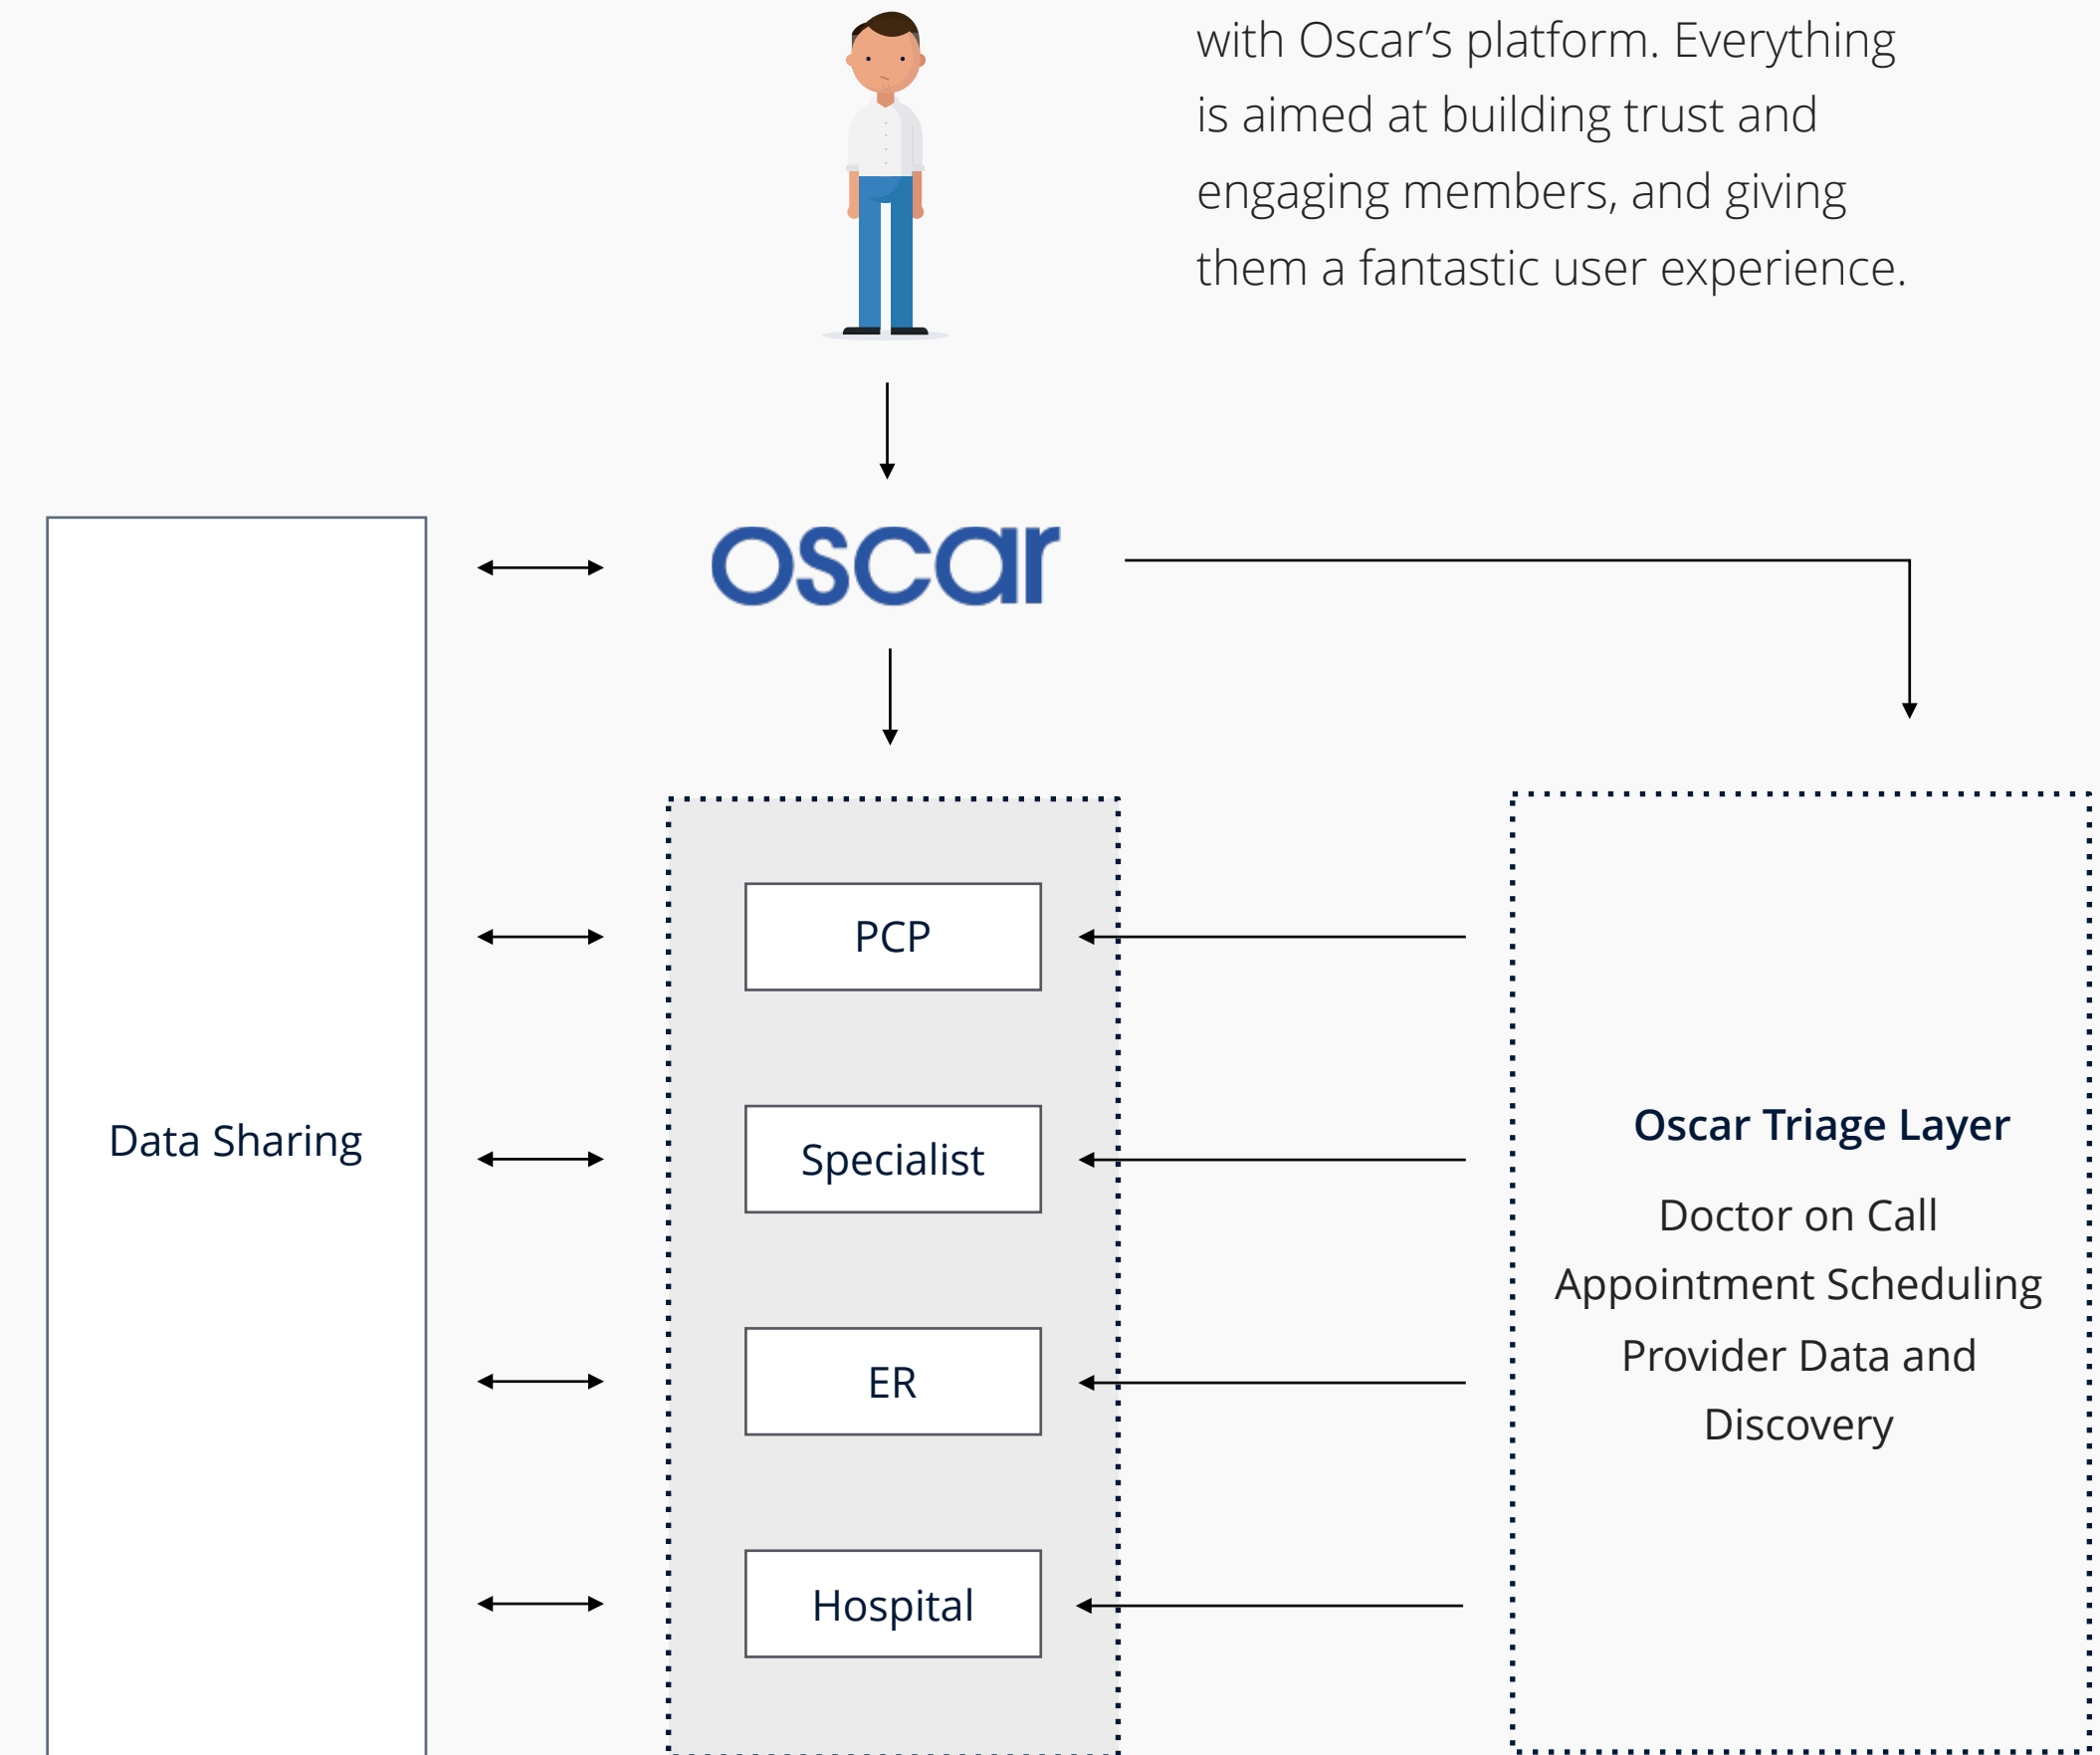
with Oscar's platform. Everything is aimed at building trust and engaging members, and giving them a fantastic user experience.

oscar

Data Sharing

PCP

Specialist

ER

Hospital

Oscar Triage Layer

Doctor on Call

Appointment Scheduling

Provider Data and Discovery